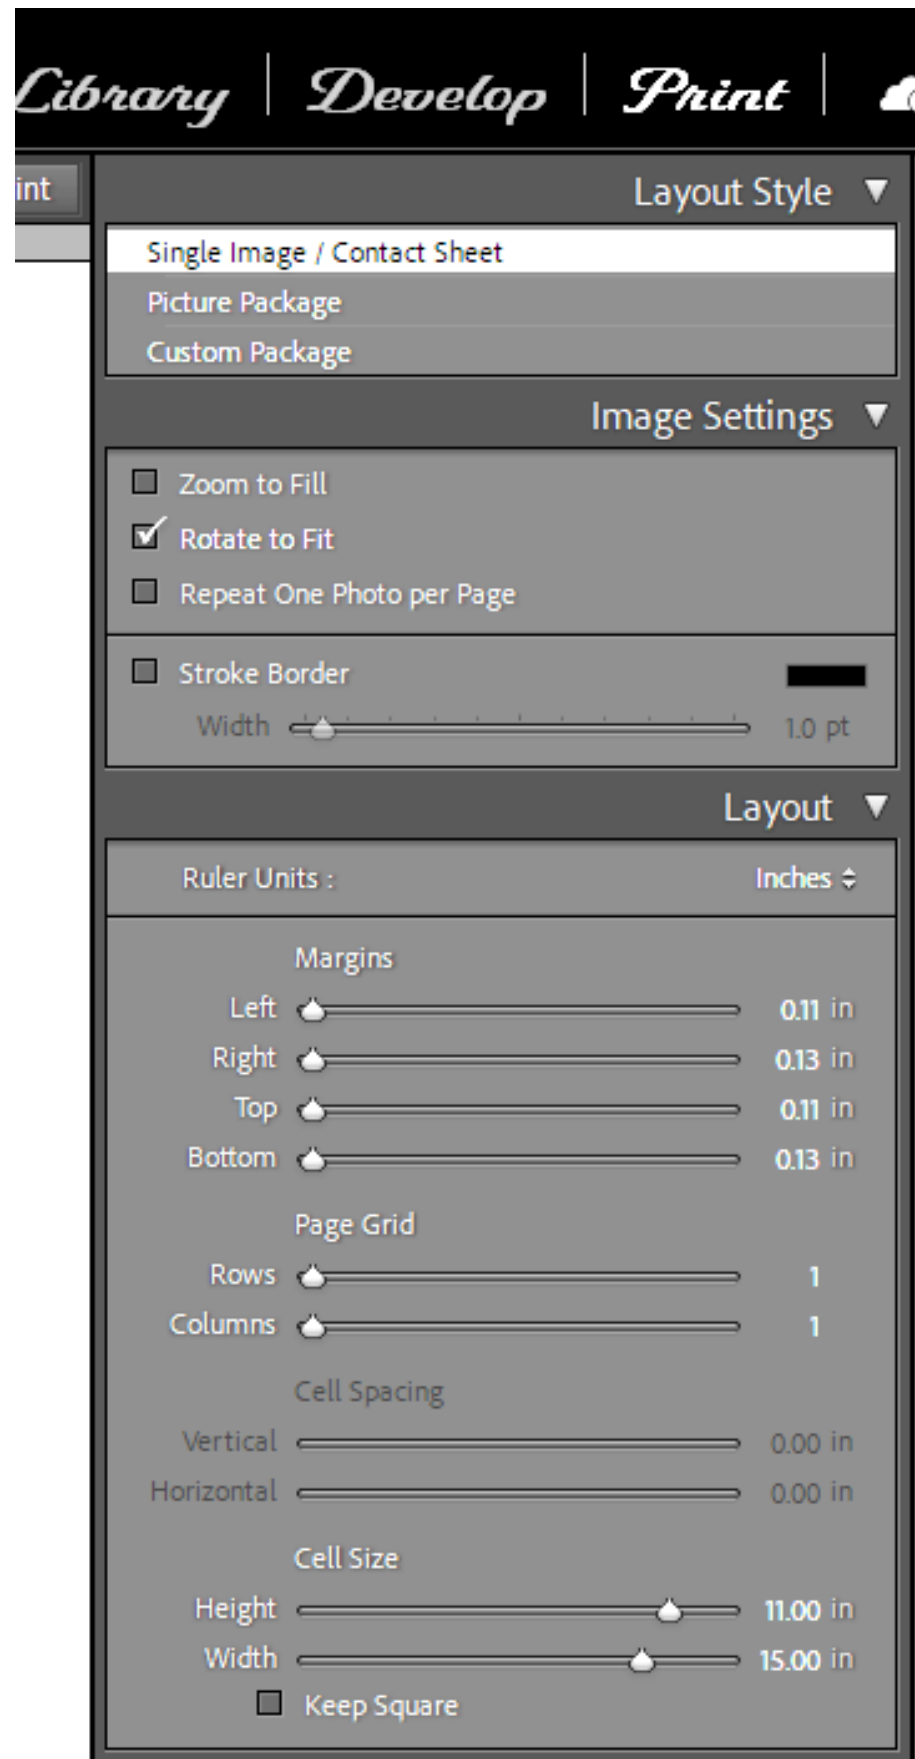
Library | Develop | Print |

int

Layout Style ▼

Single Image / Contact Sheet
Picture Package
Custom Package

Image Settings ▼

Zoom to Fill
Rotate to Fit
Repeat One Photo per Page

Stroke Border
Width 1.0 pt

Layout ▼

Ruler Units : Inches

Margins
Left 0.11 in
Right 0.13 in
Top 0.11 in
Bottom 0.13 in

Page Grid
Rows 1
Columns 1

Cell Spacing
Vertical 0.00 in
Horizontal 0.00 in

Cell Size
Height 11.00 in
Width 15.00 in
Keep Square